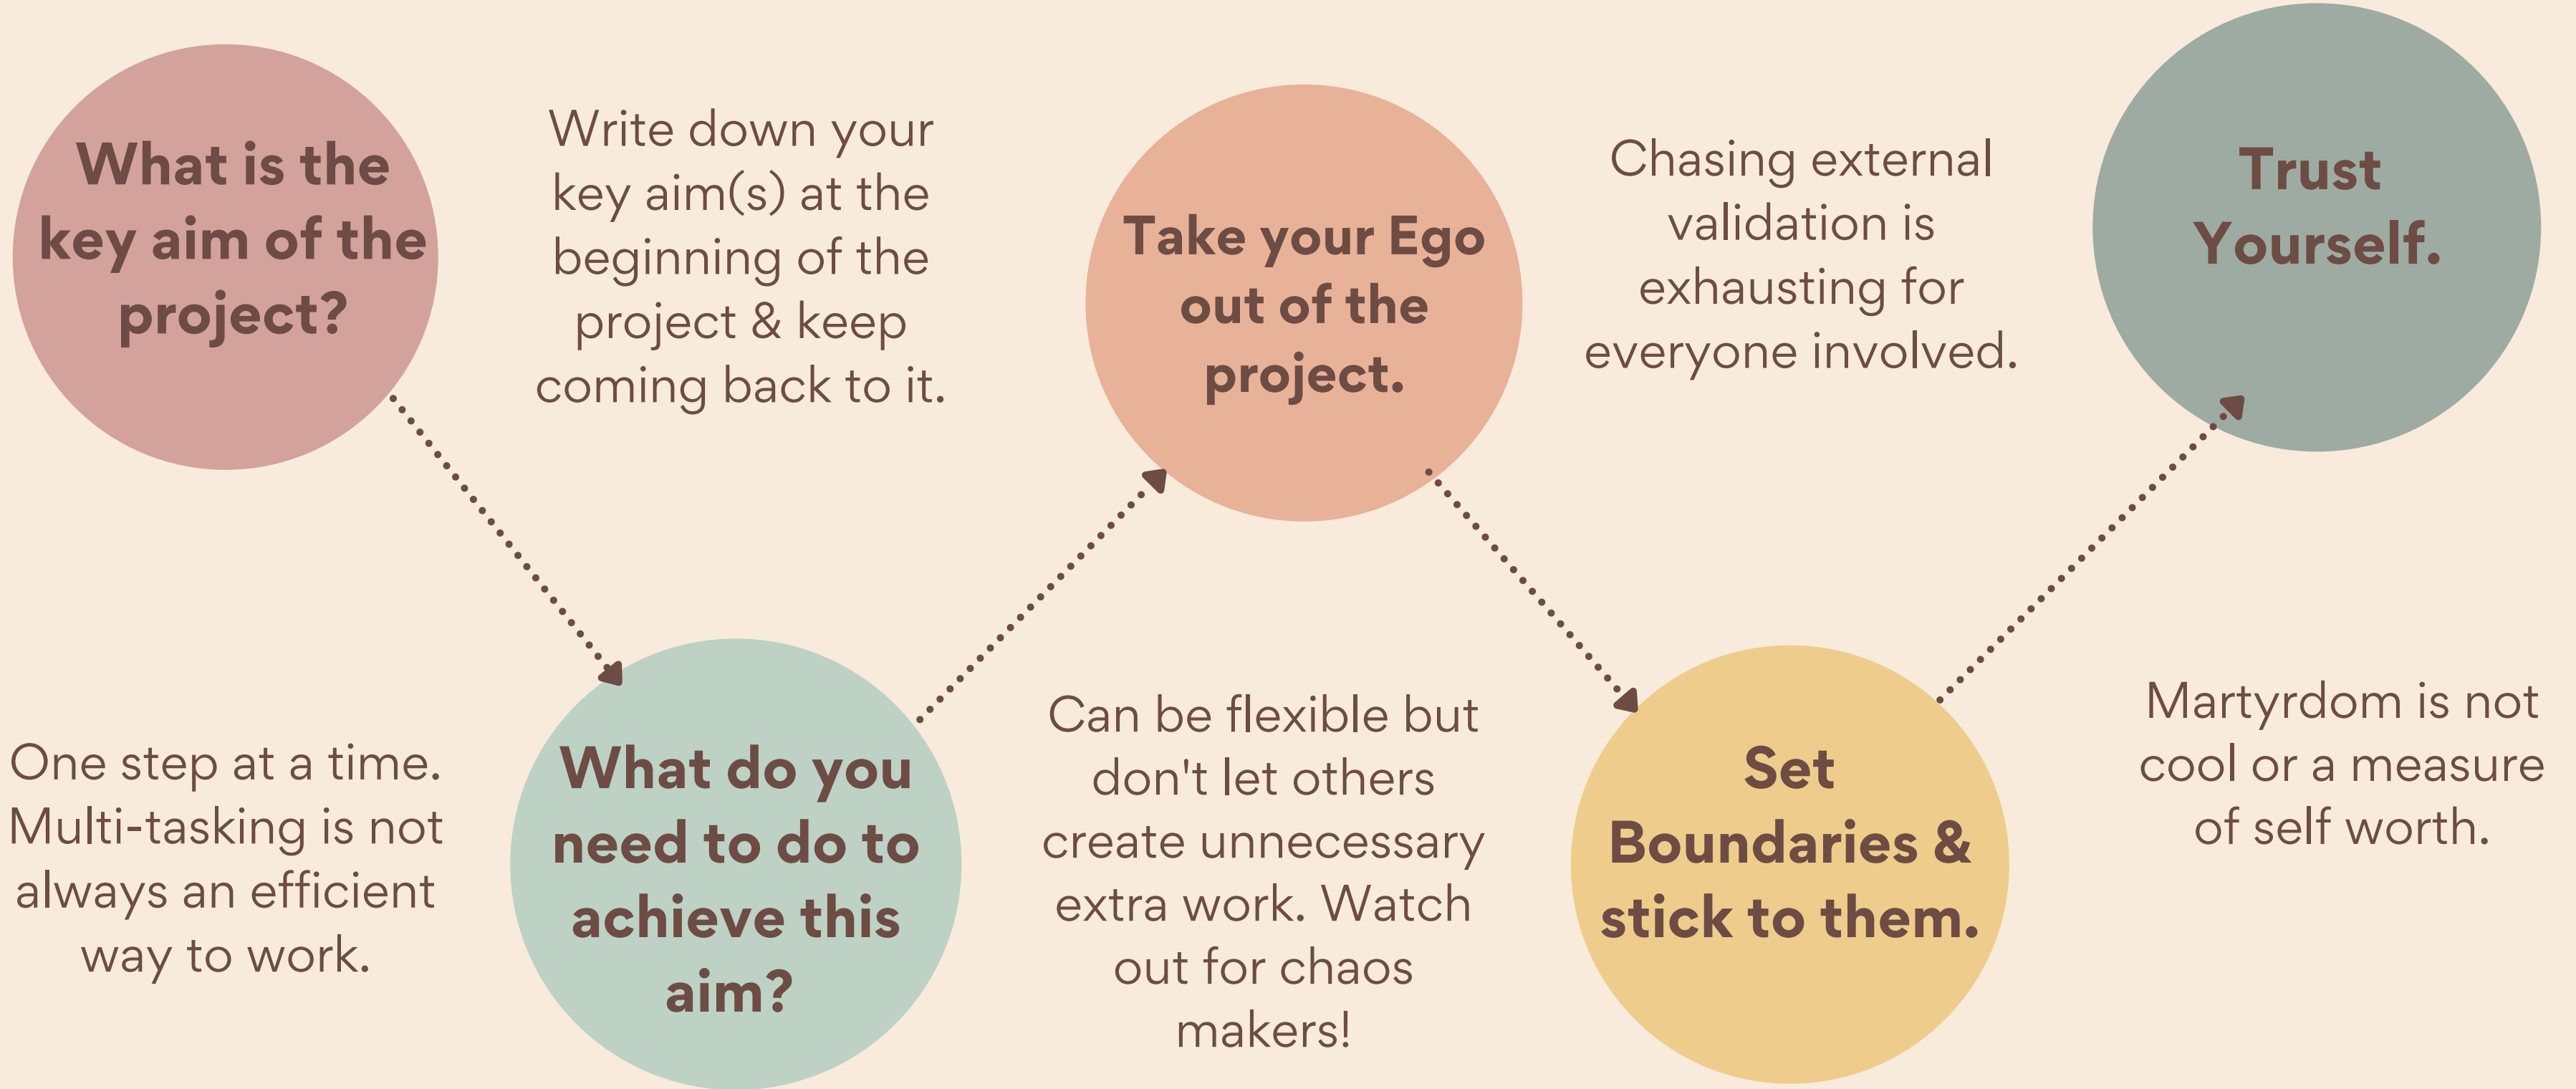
What is the key aim of the project?

Write down your key aim(s) at the beginning of the project & keep coming back to it.

One step at a time. Multi-tasking is not always an efficient way to work.

What do you need to do to achieve this aim?

Take your Ego out of the project.

Chasing external validation is exhausting for everyone involved.

Can be flexible but don't let others create unnecessary extra work. Watch out for chaos makers!

Set Boundaries & stick to them.

Trust Yourself.

Martyrdom is not cool or a measure of self worth.